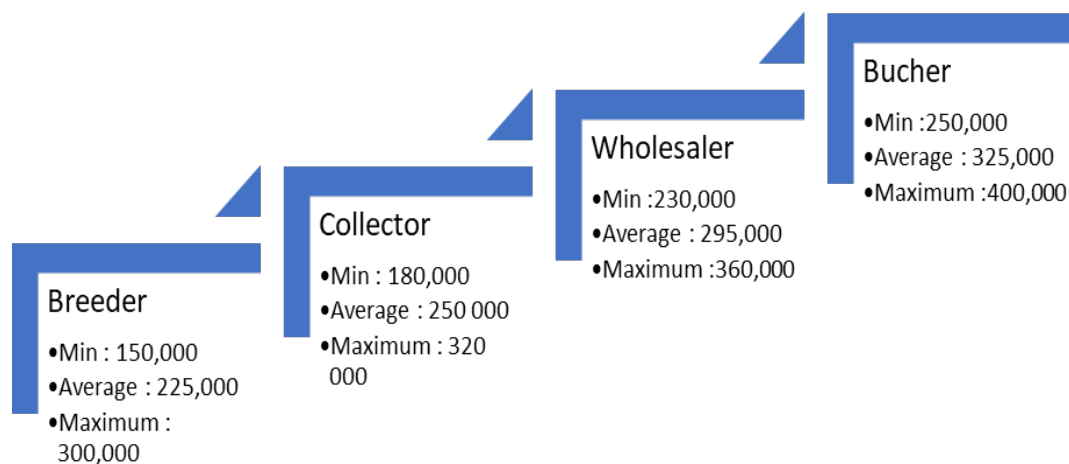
Breeder
•Min : 150,000
•Average : 225,000
•Maximum : 300,000

Collector
•Min : 180,000
•Average : 250 000
•Maximum : 320 000

Wholesaler
•Min :230,000
•Average : 295,000
•Maximum :360,000

Bucher
•Min :250,000
•Average : 325,000
•Maximum :400,000